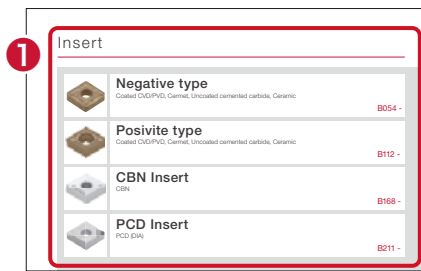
1

Insert

Negative type
Coated CVD/PVD, Cermet, Uncoated cemented carbide, Ceramic
B054 -

Posivite type
Coated CVD/PVD, Cermet, Uncoated cemented carbide, Ceramic
B112 -

CBN Insert
CBN
B168 -

PCD Insert
PCD (DIA)
B211 -